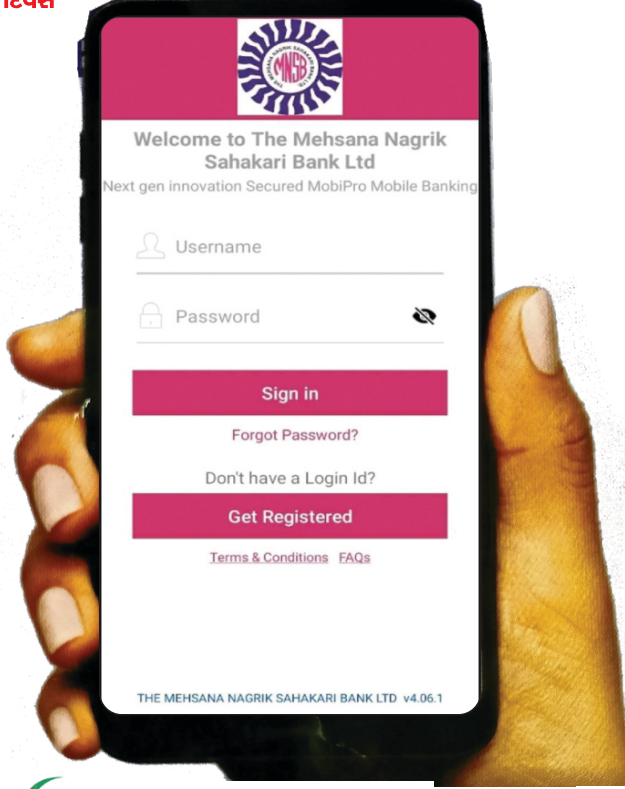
દિવસ

MNSB

Welcome to The Mehsana Nagrik Sahakari Bank Ltd

Next gen innovation Secured MobiPro Mobile Banking

Username

Password

Sign in

Forgot Password?

Don't have a Login Id?

Get Registered

Terms & Conditions FAQs

THE MEHSANA NAGRIK SAHAKARI BANK LTD v4.06.1